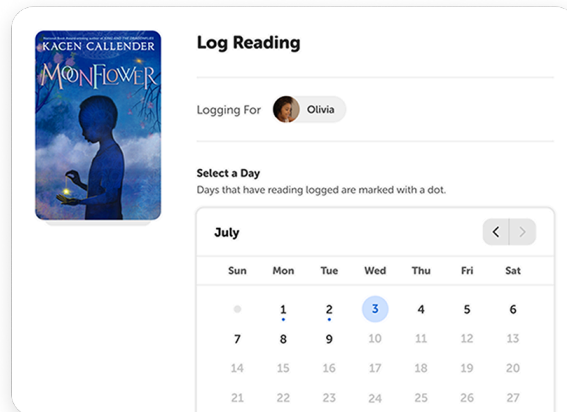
National Book Award-winning author of KING AND THE DRAGONFLIES
KACEN CALLENDER
MOONFLOWER

Log Reading

Logging For Olivia

Select a Day
Days that have reading logged are marked with a dot.

July

| Sun | Mon | Tue | Wed | Thu | Fri | Sat |
|---|---|---|---|---|---|---|
| | 1 | 2 | 3 | 4 | 5 | 6 |
| 7 | 8 | 9 | 10 | 11 | 12 | 13 |
| 14 | 15 | 16 | 17 | 18 | 19 | 20 |
| 21 | 22 | 23 | 24 | 25 | 26 | 27 |